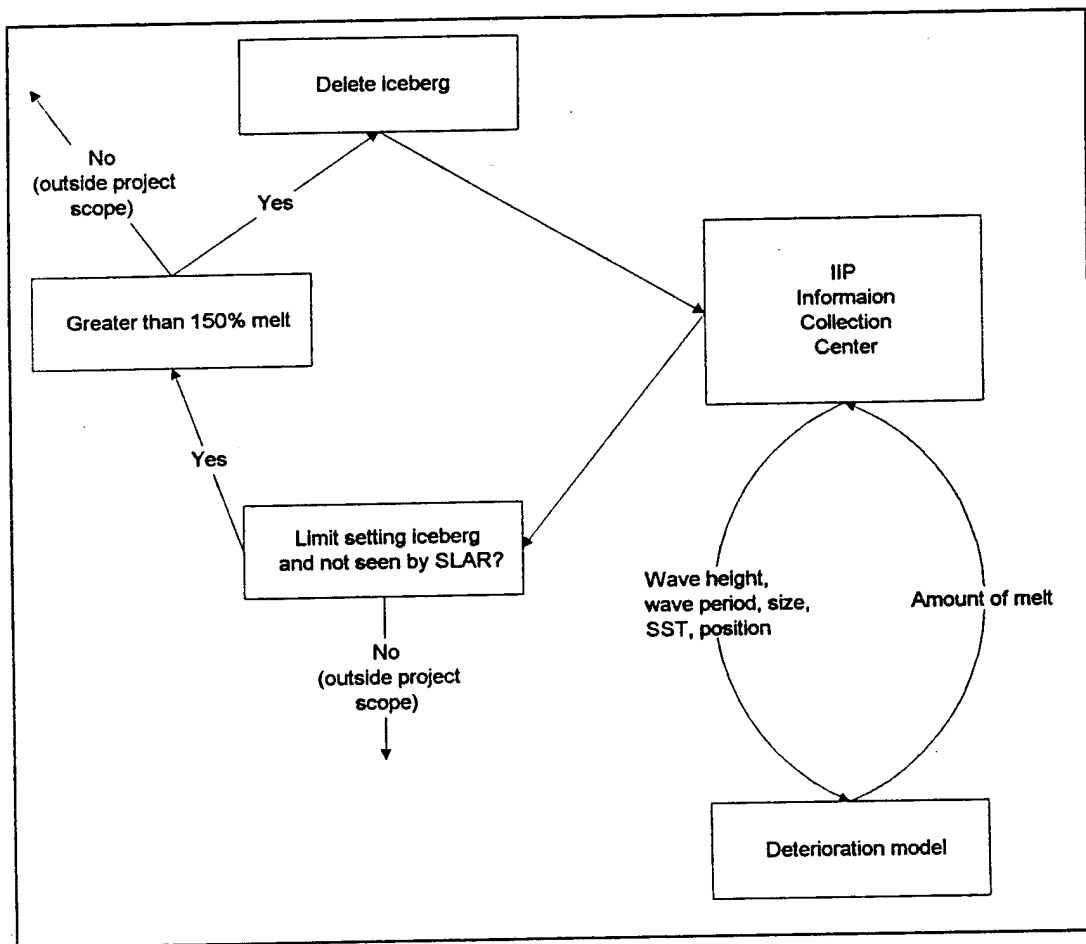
Delete iceberg

No
(outside project scope)

Yes

IIP
Informaion
Collection
Center

Greater than 150% melt

Yes

Limit setting iceberg and not seen by SLAR?

No
(outside project scope)

Wave height, wave period, size, SST, position

Amount of melt

Deterioration model